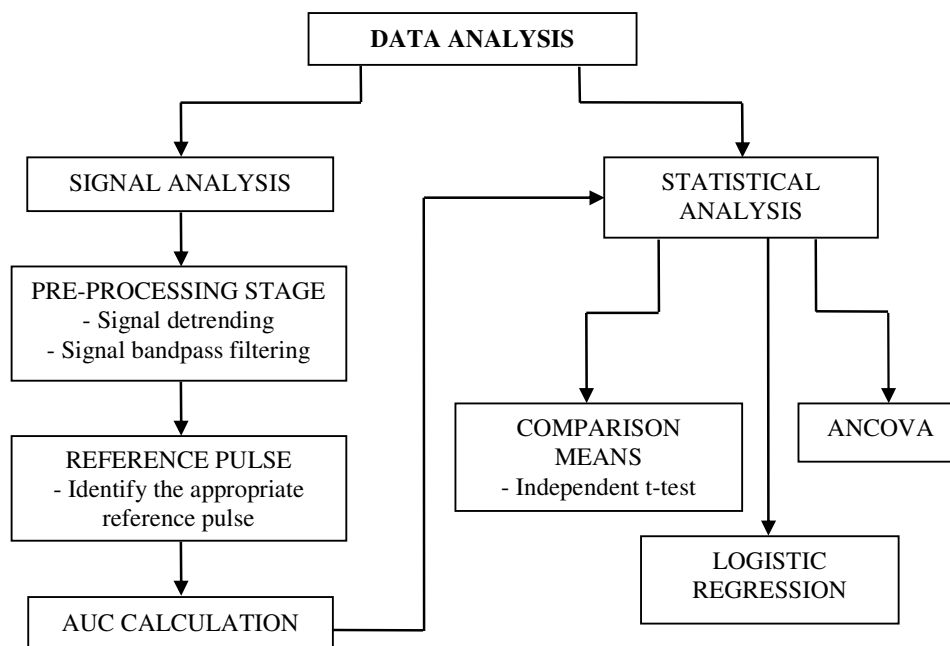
DATA ANALYSIS

SIGNAL ANALYSIS

PRE-PROCESSING STAGE
- Signal detrending
- Signal bandpass filtering

REFERENCE PULSE
- Identify the appropriate reference pulse

AUC CALCULATION

STATISTICAL ANALYSIS

COMPARISON MEANS
- Independent t-test

ANCOVA

LOGISTIC REGRESSION